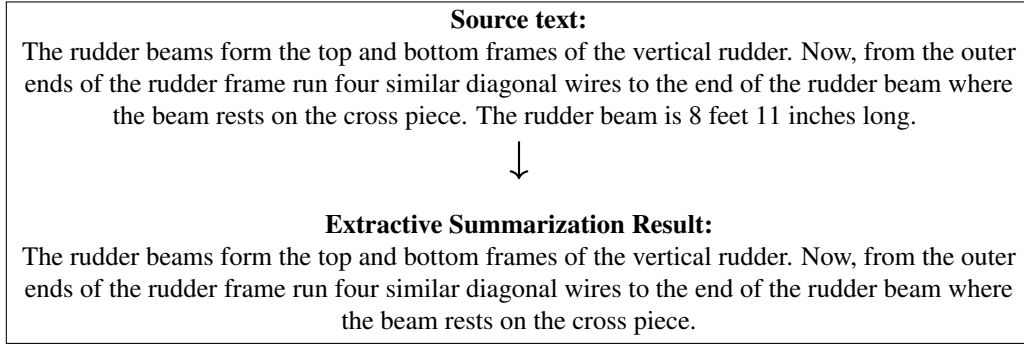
**Source text:**

The rudder beams form the top and bottom frames of the vertical rudder. Now, from the outer ends of the rudder frame run four similar diagonal wires to the end of the rudder beam where the beam rests on the cross piece. The rudder beam is 8 feet 11 inches long.

$\downarrow$

**Extractive Summarization Result:**

The rudder beams form the top and bottom frames of the vertical rudder. Now, from the outer ends of the rudder frame run four similar diagonal wires to the end of the rudder beam where the beam rests on the cross piece.